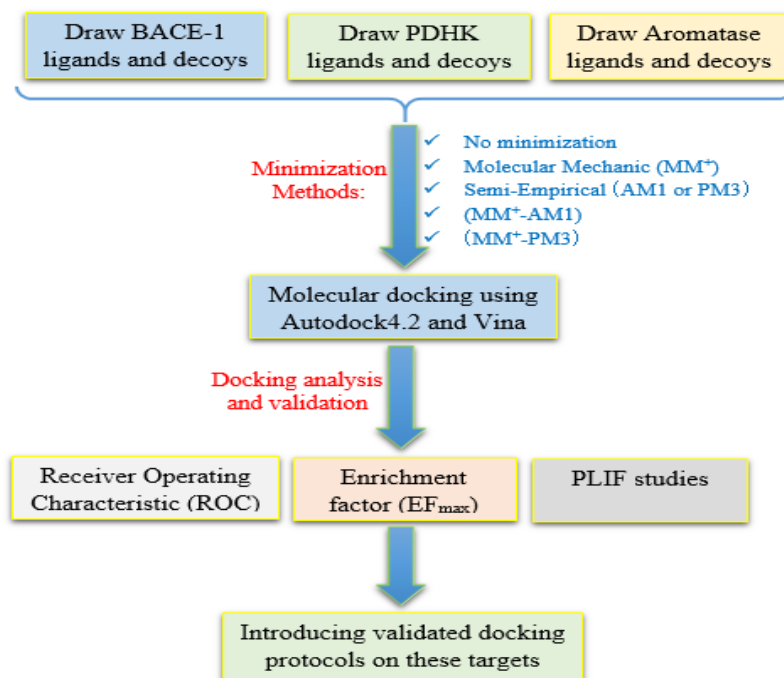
Draw BACE-1 ligands and decoys

Draw PDHK ligands and decoys

Draw Aromatase ligands and decoys

Minimization Methods:

✓ No minimization
✓ Molecular Mechanic ($MM^+$)
✓ Semi-Empirical (AM1 or PM3)
✓ ($MM^+$-AM1)
✓ ($MM^+$-PM3)

Molecular docking using Autodock4.2 and Vina

Docking analysis and validation

Receiver Operating Characteristic (ROC)

Enrichment factor ($EF_{max}$)

PLIF studies

Introducing validated docking protocols on these targets